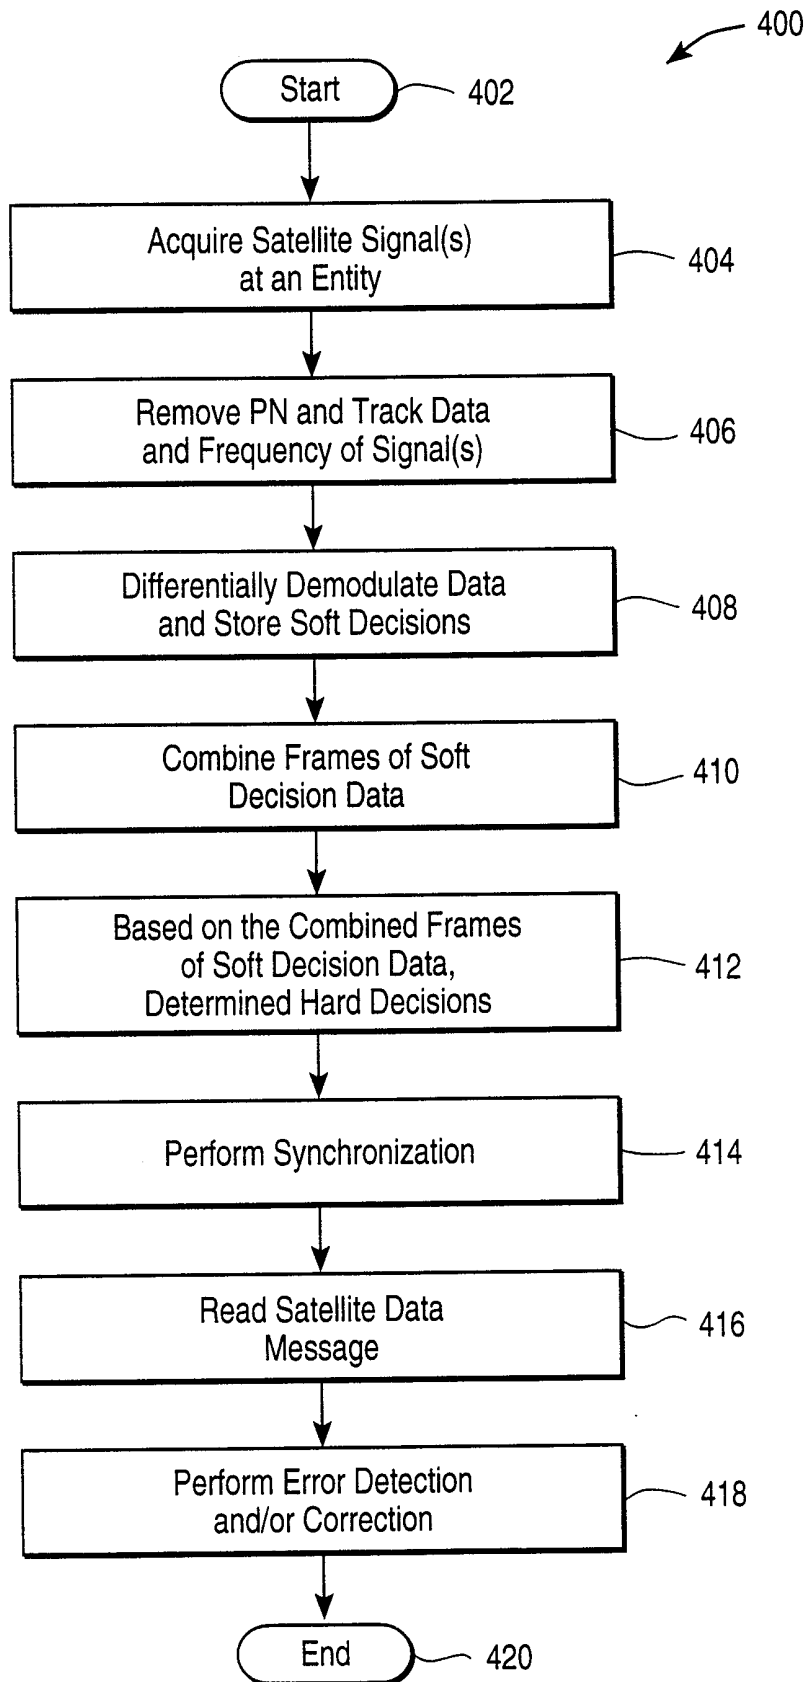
400

Start 402

Acquire Satellite Signal(s) at an Entity 404

Remove PN and Track Data and Frequency of Signal(s) 406

Differentially Demodulate Data and Store Soft Decisions 408

Combine Frames of Soft Decision Data 410

Based on the Combined Frames of Soft Decision Data, Determined Hard Decisions 412

Perform Synchronization 414

Read Satellite Data Message 416

Perform Error Detection and/or Correction 418

End 420